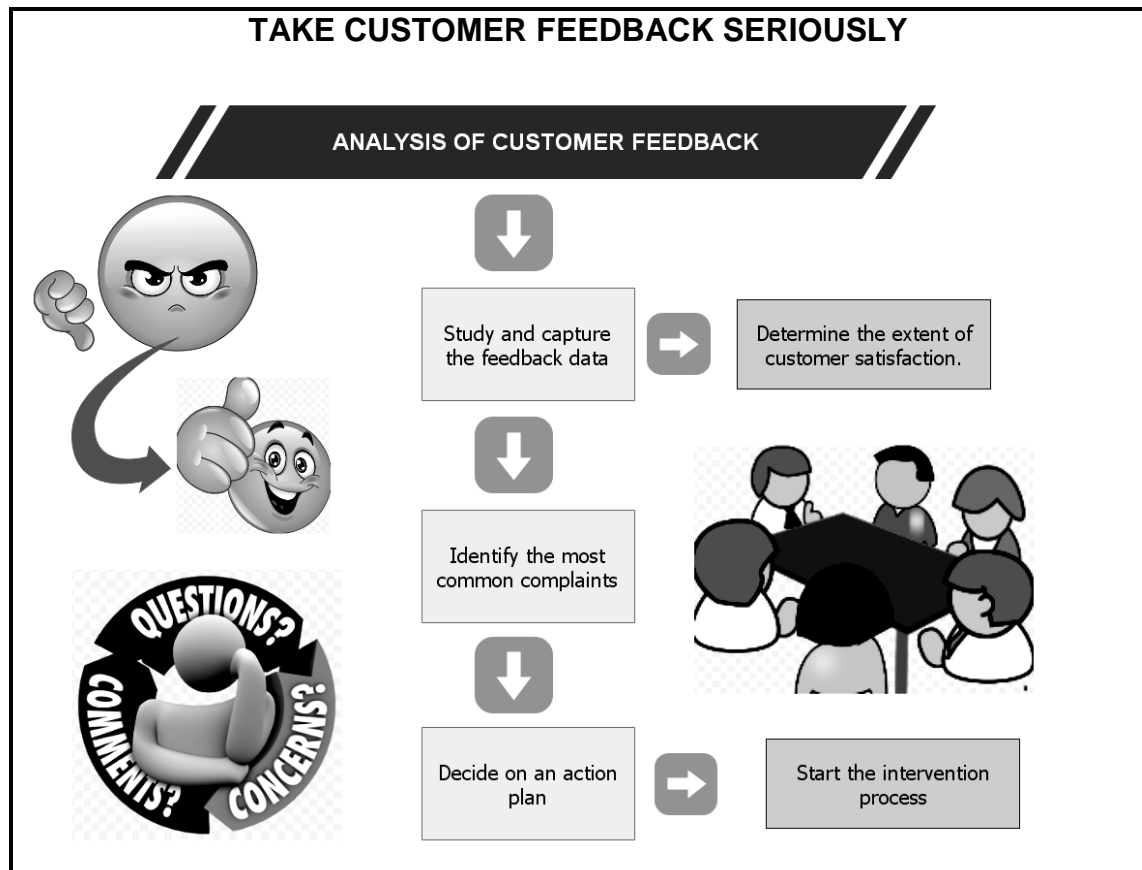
TAKE CUSTOMER FEEDBACK SERIOUSLY

ANALYSIS OF CUSTOMER FEEDBACK

Study and capture the feedback data

Determine the extent of customer satisfaction.

Identify the most common complaints

Decide on an action plan

Start the intervention process

QUESTIONS?

COMMENTS?

CONCERNS?